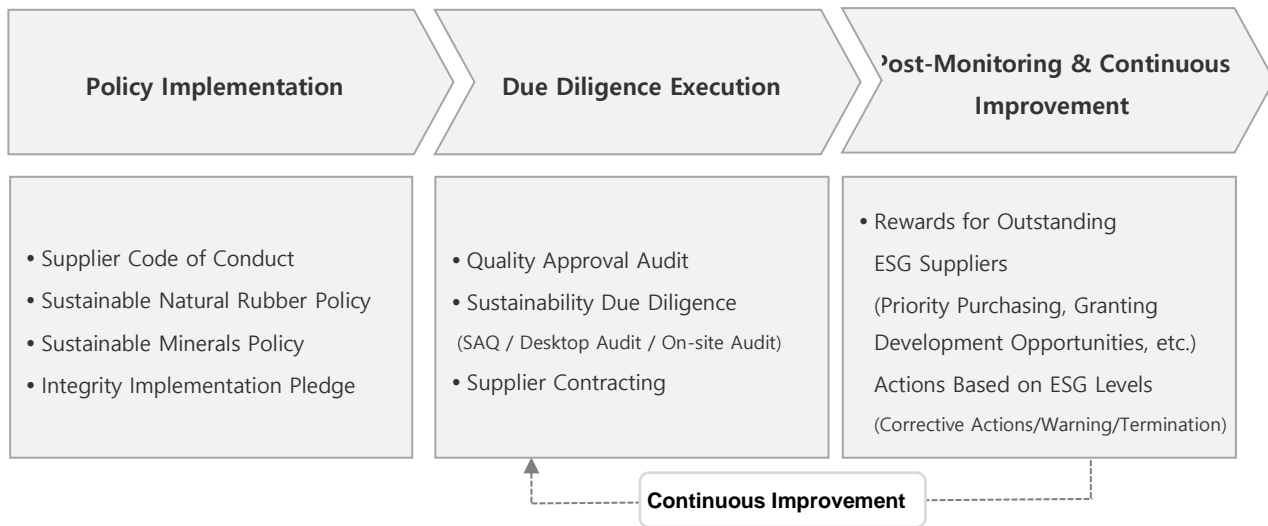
Policy Implementation

Due Diligence Execution

Post-Monitoring & Continuous Improvement

• Supplier Code of Conduct
• Sustainable Natural Rubber Policy
• Sustainable Minerals Policy
• Integrity Implementation Pledge

• Quality Approval Audit
• Sustainability Due Diligence
(SAQ / Desktop Audit / On-site Audit)
• Supplier Contracting

• Rewards for Outstanding ESG Suppliers
(Priority Purchasing, Granting Development Opportunities, etc.)
Actions Based on ESG Levels
(Corrective Actions/Warning/Termination)

Continuous Improvement